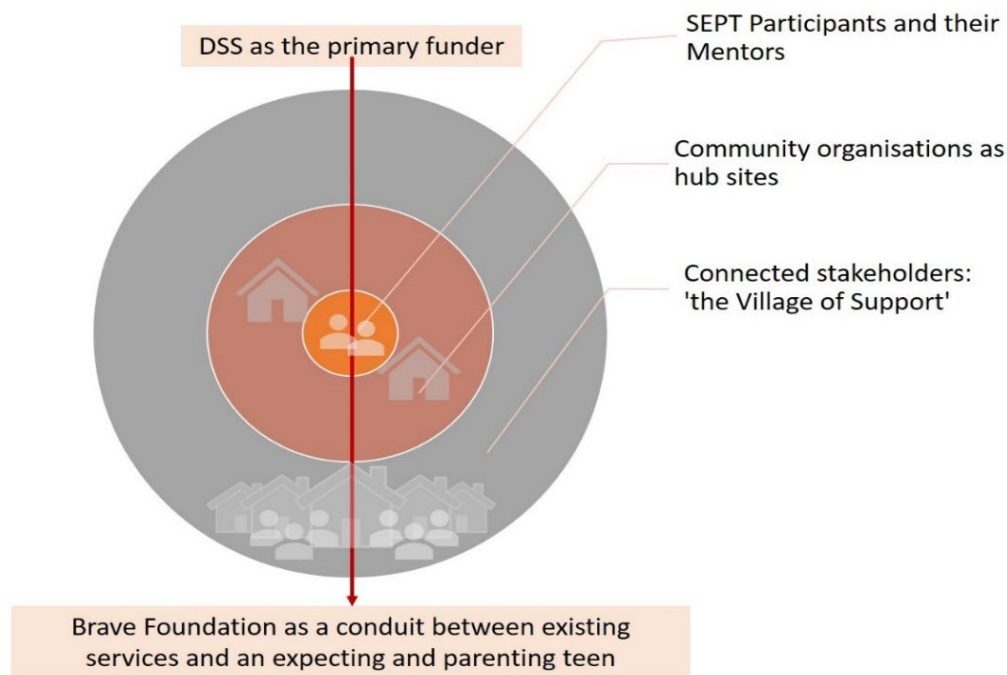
DSS as the primary funder

SEPT Participants and their Mentors

Community organisations as hub sites

Connected stakeholders: 'the Village of Support'

Brave Foundation as a conduit between existing services and an expecting and parenting teen